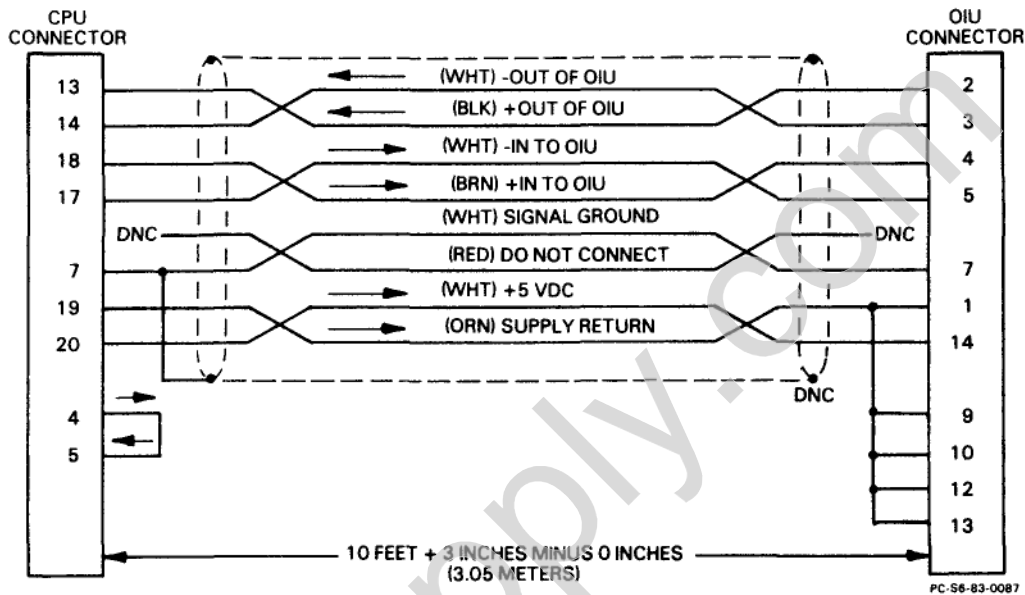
CPU CONNECTOR

OIU CONNECTOR

13
14
18
17
DNC
7
19
20
4
5

(WHT) -OUT OF OIU
(BLK) +OUT OF OIU
(WHT) -IN TO OIU
(BRN) +IN TO OIU
(WHT) SIGNAL GROUND
(RED) DO NOT CONNECT
(WHT) +5 VDC
(ORN) SUPPLY RETURN

2
3
4
5
DNC
7
1
14
DNC
9
10
12
13

10 FEET + 3 INCHES MINUS 0 INCHES (3.05 METERS)

PC-S6-83-0087